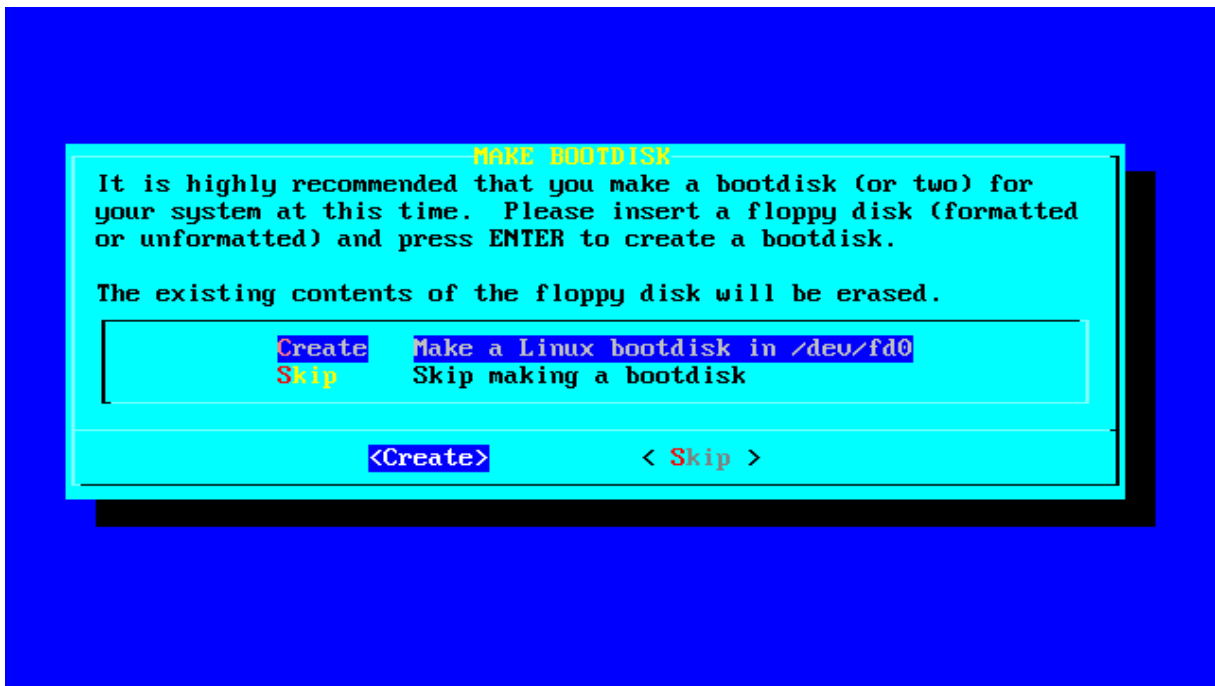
MAKE BOOTDISK

It is highly recommended that you make a bootdisk (or two) for your system at this time. Please insert a floppy disk (formatted or unformatted) and press ENTER to create a bootdisk.

The existing contents of the floppy disk will be erased.

Create Make a Linux bootdisk in /dev/fd0
Skip Skip making a bootdisk

<Create> < Skip >